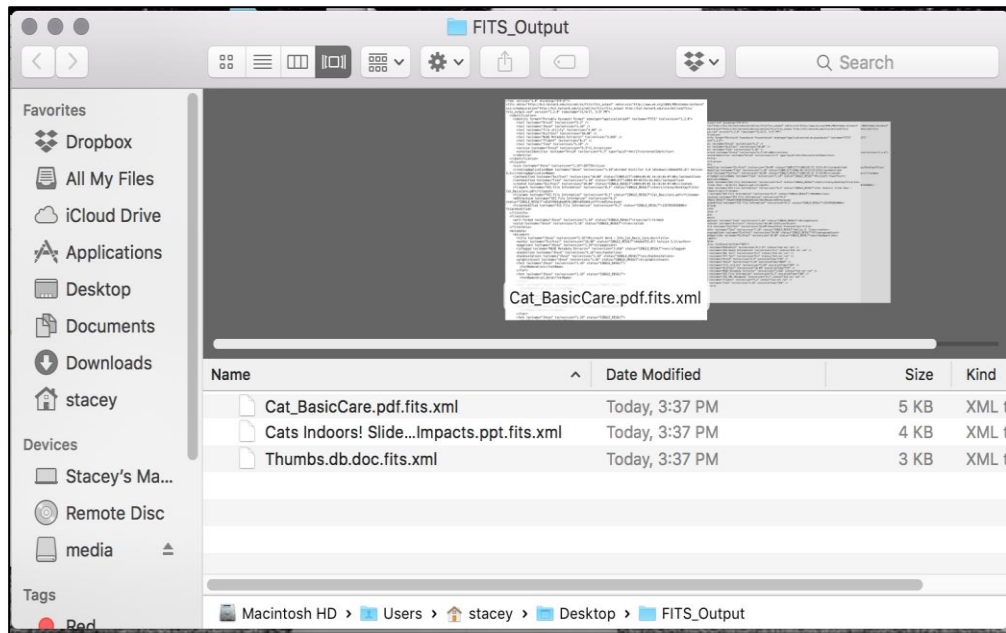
FITS_Output

Search

Favorites
Dropbox
All My Files
iCloud Drive
Applications
Desktop
Documents
Downloads
stacey

Devices
Stacey's Ma...
Remote Disc
media

Tags
Red

Cat_BasicCare.pdf.fits.xml

| Name | Date Modified | Size | Kind |
|---|---|---|---|
| Cat_BasicCare.pdf.fits.xml | Today, 3:37 PM | 5 KB | XML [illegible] |
| Cats Indoors! Slide...Impacts.ppt.fits.xml | Today, 3:37 PM | 4 KB | XML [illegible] |
| Thumbs.db.doc.fits.xml | Today, 3:37 PM | 3 KB | XML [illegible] |

Macintosh HD › Users › stacey › Desktop › FITS_Output